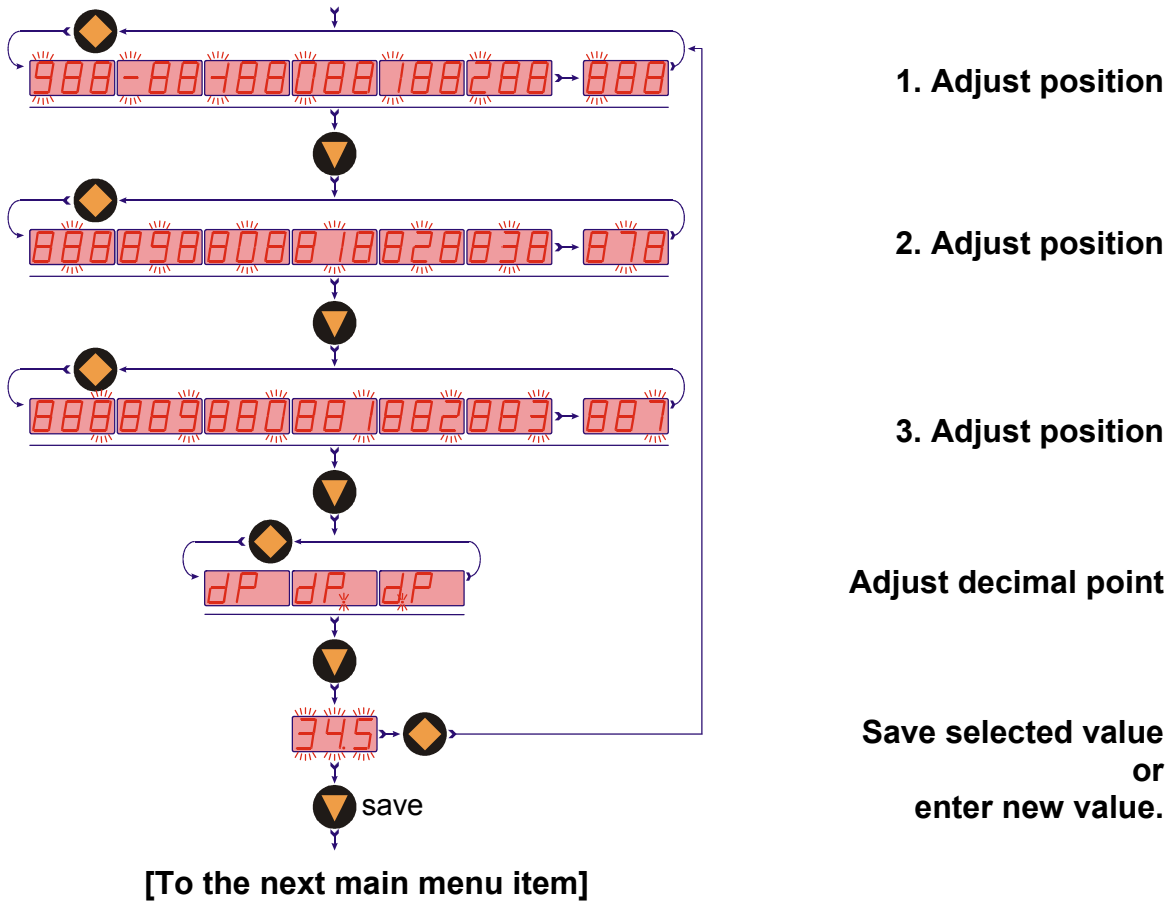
988 -88 -188 088 188 288 888

1. Adjust position

888 898 808 818 828 838 878

2. Adjust position

888 889 880 881 882 883 887

3. Adjust position

dP dP dP

Adjust decimal point

34.5

Save selected value or enter new value.

save

[To the next main menu item]